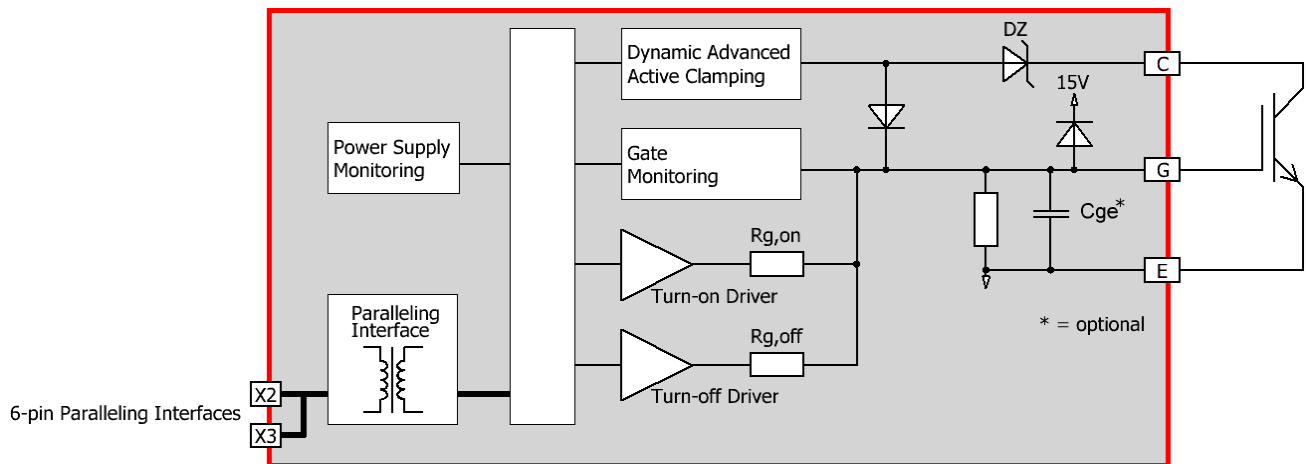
Dynamic Advanced Active Clamping

DZ

C

15V

Power Supply Monitoring

Gate Monitoring

G

Cge*

Rg,on

Turn-on Driver

E

Paralleling Interface

* = optional

Rg,off

Turn-off Driver

X2

6-pin Paralleling Interfaces

X3